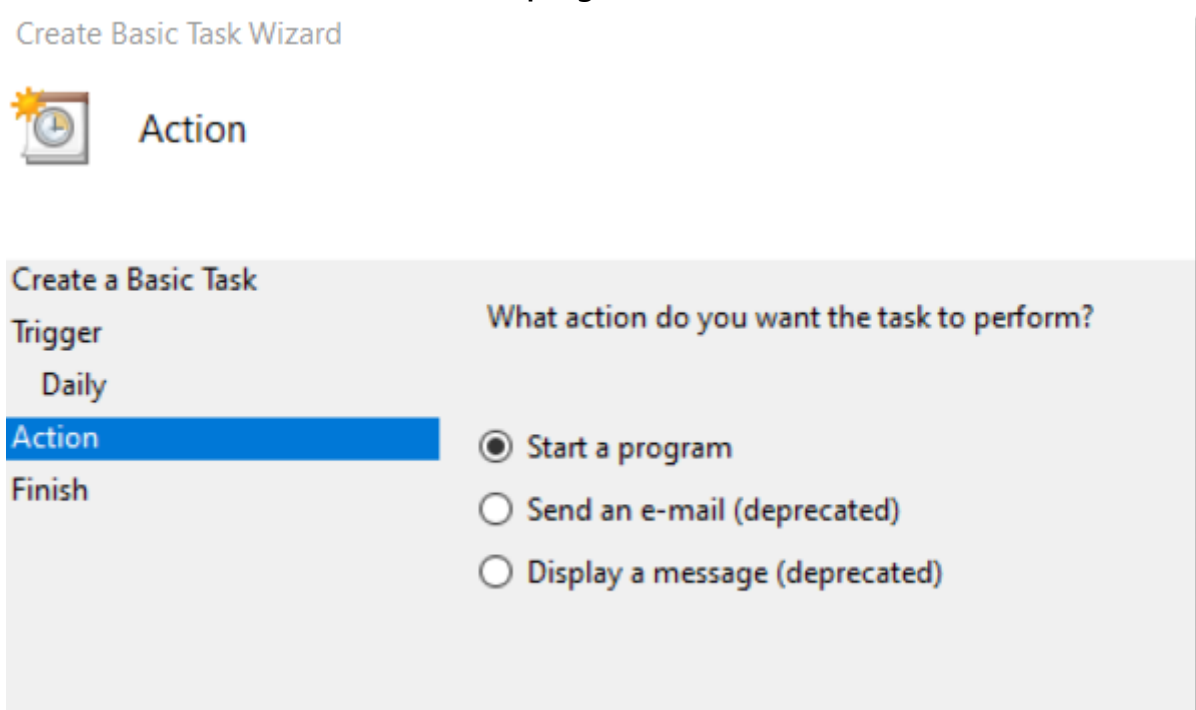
Create Basic Task Wizard

Action

Create a Basic Task
Trigger
Daily
Action
Finish

What action do you want the task to perform?

Start a program
Send an e-mail (deprecated)
Display a message (deprecated)